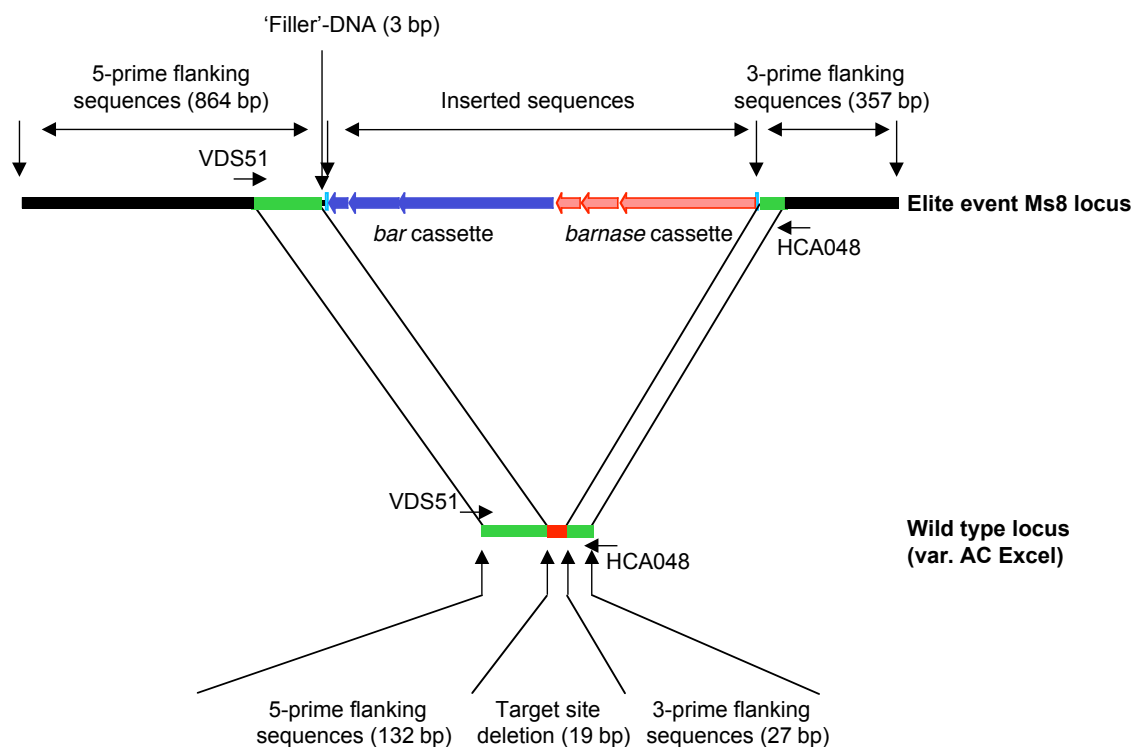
'Filler'-DNA (3 bp)

5-prime flanking sequences (864 bp)

Inserted sequences

3-prime flanking sequences (357 bp)

VDS51

Elite event Ms8 locus

bar cassette

barnase cassette

HCA048

VDS51

Wild type locus (var. AC Excel)

HCA048

5-prime flanking sequences (132 bp)

Target site deletion (19 bp)

3-prime flanking sequences (27 bp)